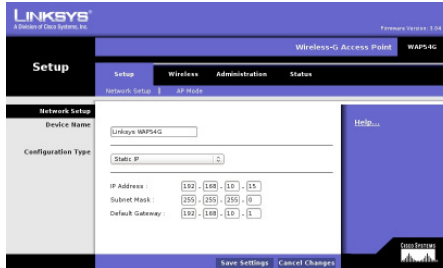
LINKSYS®
A Division of Cisco Systems, Inc.

Firmware Version: 3.04

Wireless-G Access Point WAP54G

Setup

Setup Wireless Administration Status

Network Setup | AP Mode

Network Setup

Device Name Linksys WAP54G

Help...

Configuration Type Static IP

IP Address : 192 . 168 . 10 . 15

Subnet Mask : 255 . 255 . 255 . 0

Default Gateway : 192 . 168 . 10 . 1

Save Settings Cancel Changes

CISCO SYSTEMS